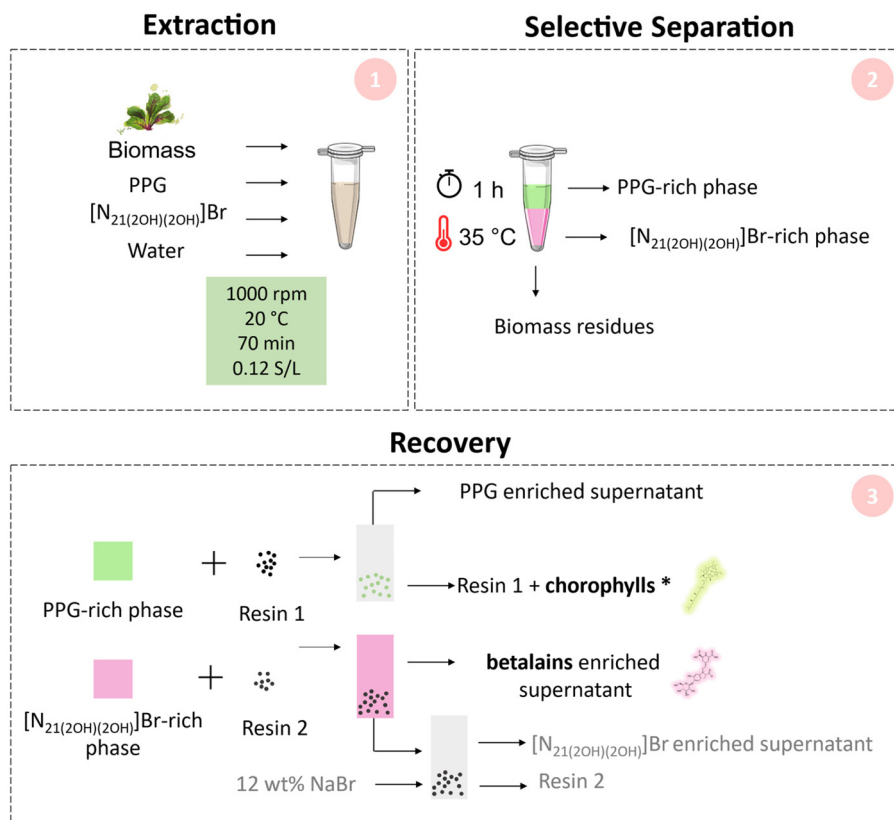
Extraction

1

Biomass
PPG
$[N_{21(2OH)(2OH)}]Br$
Water

1000 rpm
20 °C
70 min
0.12 S/L

Selective Separation

2

1 h
35 °C

PPG-rich phase
$[N_{21(2OH)(2OH)}]Br$-rich phase

Biomass residues

Recovery

3

PPG enriched supernatant

PPG-rich phase
Resin 1
Resin 1 + **chorophylls** *

$[N_{21(2OH)(2OH)}]Br$-rich phase
Resin 2
**betalains** enriched supernatant

$[N_{21(2OH)(2OH)}]Br$ enriched supernatant

12 wt% NaBr
Resin 2